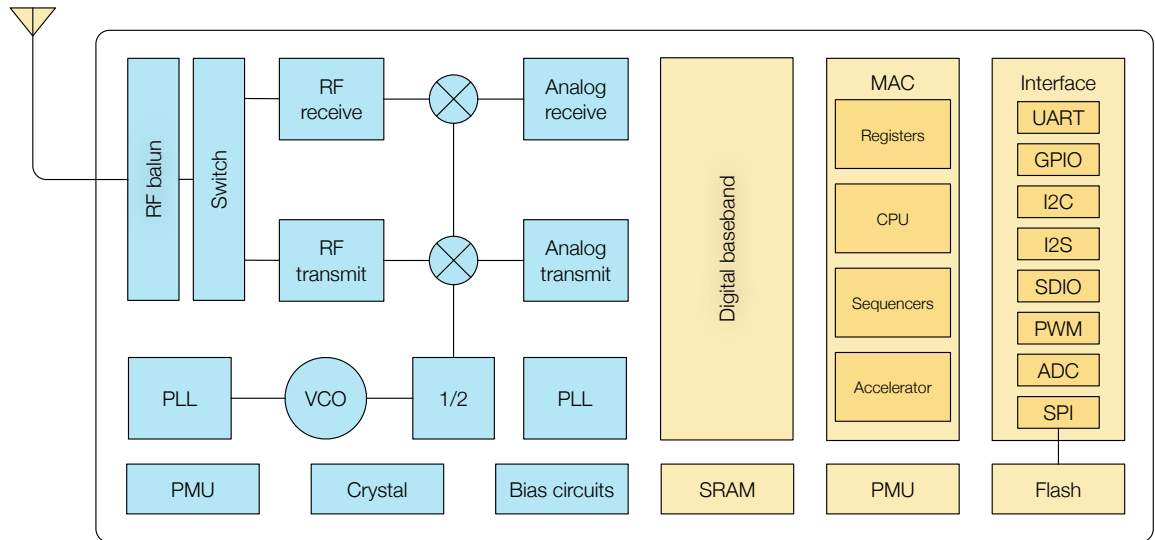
RF balun

Switch

RF receive

Analog receive

RF transmit

Analog transmit

PLL

VCO

1/2

PLL

PMU

Crystal

Bias circuits

Digital baseband

SRAM

MAC

Registers

CPU

Sequencers

Accelerator

PMU

Interface

UART

GPIO

I2C

I2S

SDIO

PWM

ADC

SPI

Flash